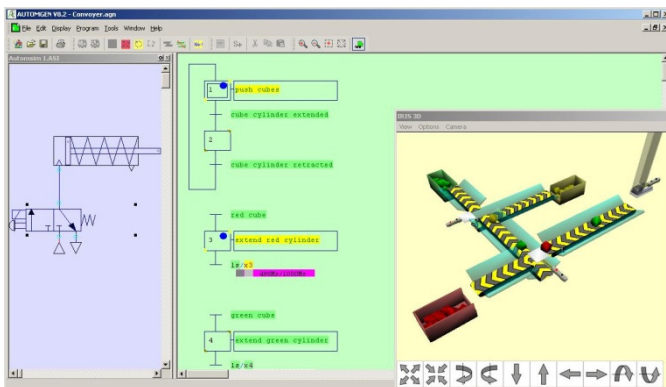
AUTOMGEN V8.2 - Conveyor.agn

File Edit Display Program Tools Window Help

Automsim 1.ASI

1
push cubes
cube cylinder extended
2
cube cylinder retracted
red cube
3
extend red cylinder
1s/x3
green cube
4
extend green cylinder
1s/x4

IRIS 3D
View Options Camera